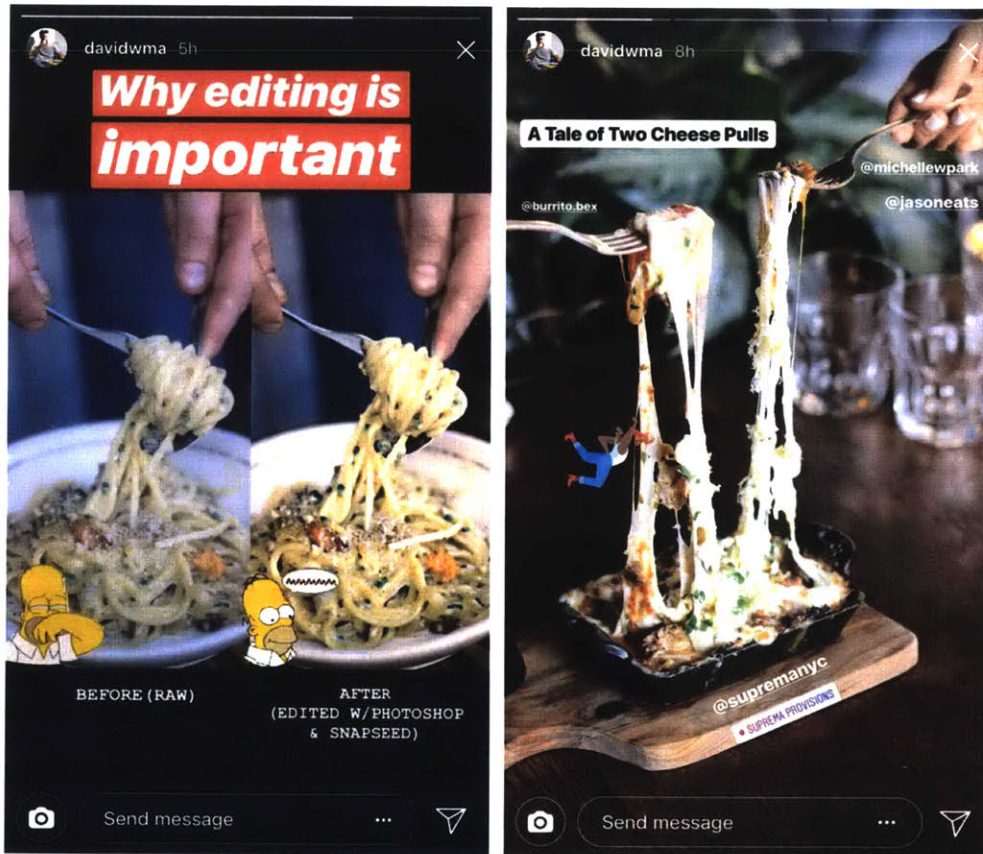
davidwma 5h

Why editing is important

BEFORE(RAW)

AFTER (EDITED W/PHOTOSHOP & SNAPSEED)

Send message

davidwma 8h

A Tale of Two Cheese Pulls

@burrito.bex

@michellewpark

@jasoneats

@supremanyc

SUPREMA PROVISIONS

Send message